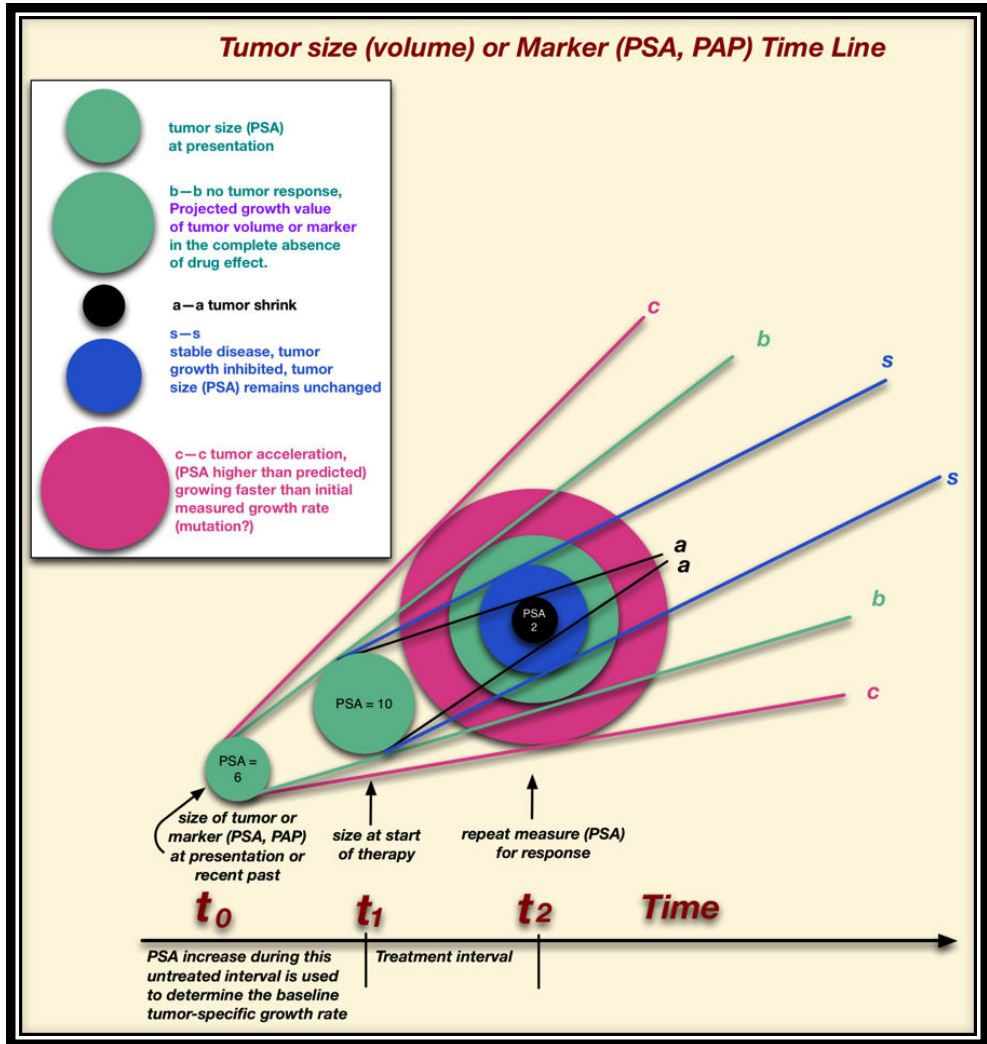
Tumor size (volume) or Marker (PSA, PAP) Time Line

tumor size (PSA) at presentation

b—b no tumor response, Projected growth value of tumor volume or marker in the complete absence of drug effect.

a—a tumor shrink

s—s stable disease, tumor growth inhibited, tumor size (PSA) remains unchanged

c—c tumor acceleration, (PSA higher than predicted) growing faster than initial measured growth rate (mutation?)

c

b

s

s

a

a

b

c

PSA 2

PSA = 10

PSA = 6

size of tumor or marker (PSA, PAP) at presentation or recent past

size at start of therapy

repeat measure (PSA) for response

$t_0$

$t_1$

$t_2$

Time

PSA increase during this untreated interval is used to determine the baseline tumor-specific growth rate

Treatment interval